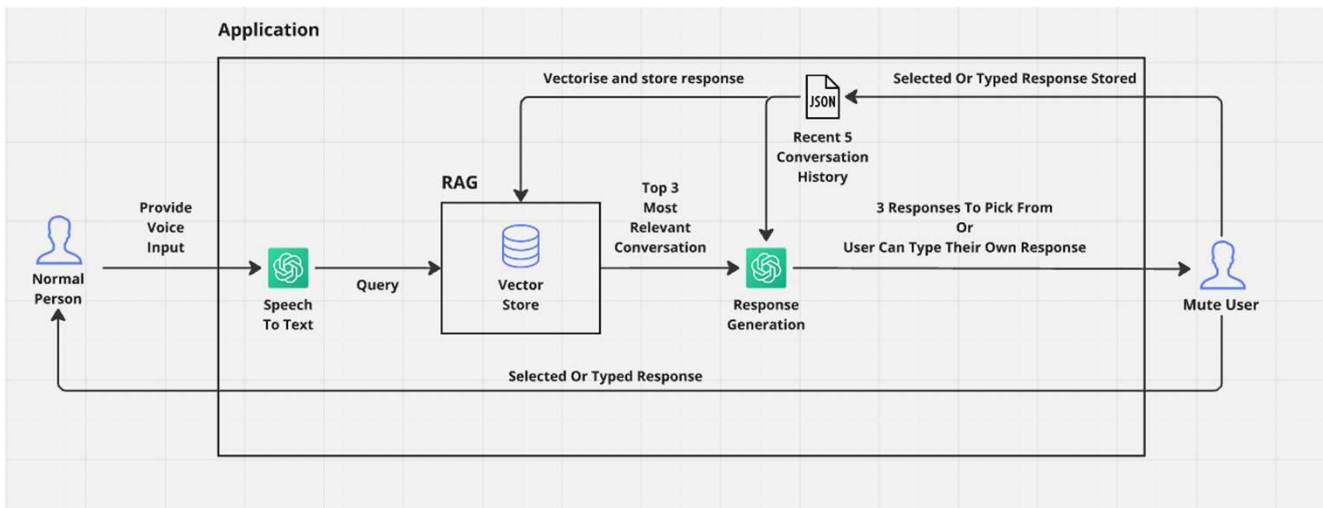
Application

Vectorise and store response

JSON

Selected Or Typed Response Stored

Recent 5 Conversation History

RAG

Provide Voice Input

Normal Person

Speech To Text

Query

Vector Store

Top 3 Most Relevant Conversation

Response Generation

3 Responses To Pick From Or User Can Type Their Own Response

Mute User

Selected Or Typed Response